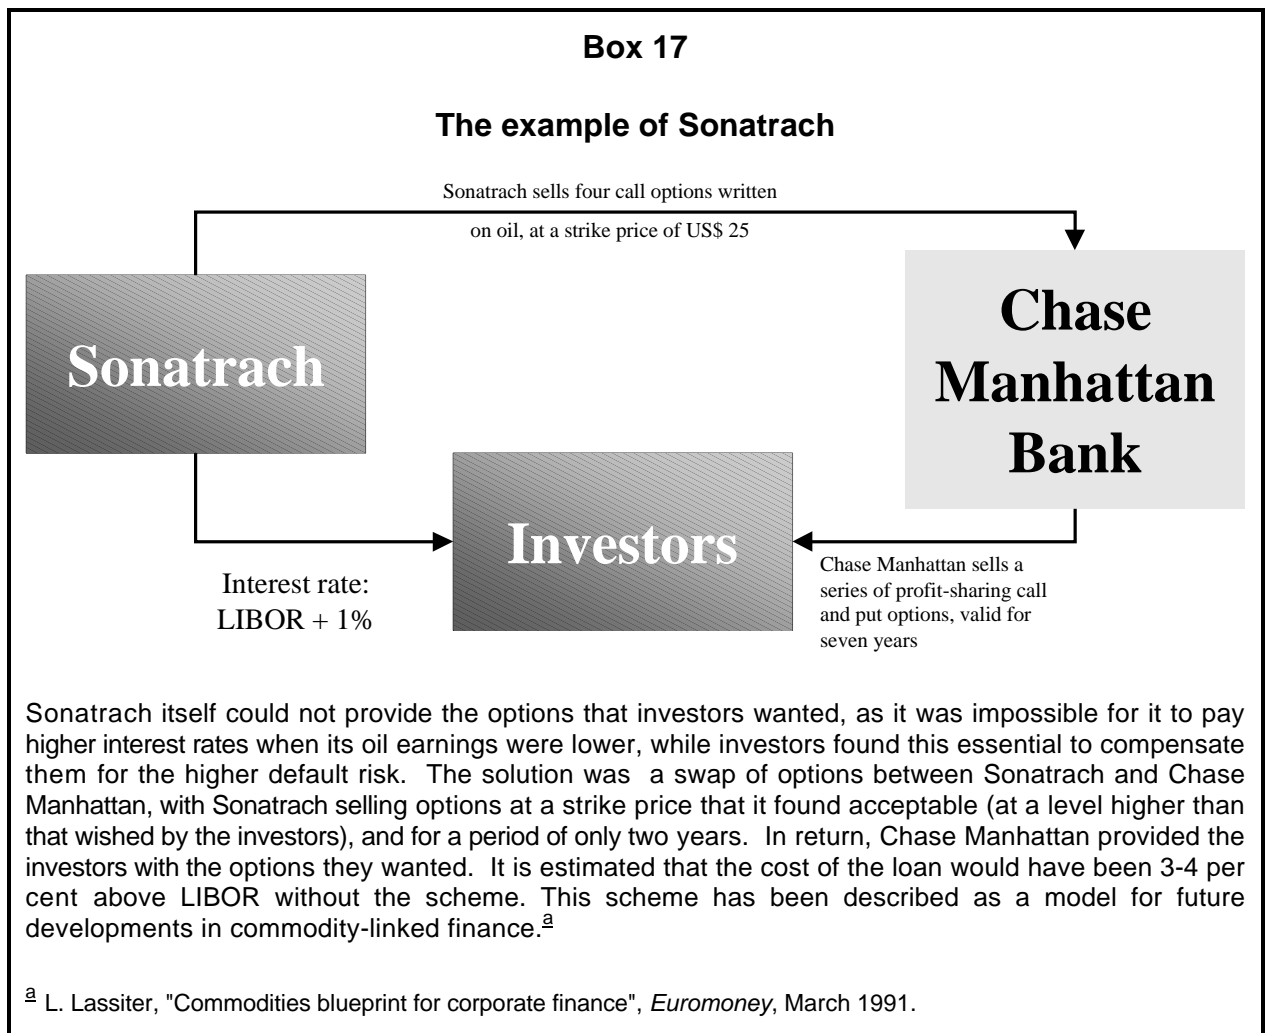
**Box 17**

**The example of Sonatrach**

Sonatrach sells four call options written on oil, at a strike price of US$ 25

Sonatrach

Chase Manhattan Bank

Investors

Interest rate: LIBOR + 1%

Chase Manhattan sells a series of profit-sharing call and put options, valid for seven years

Sonatrach itself could not provide the options that investors wanted, as it was impossible for it to pay higher interest rates when its oil earnings were lower, while investors found this essential to compensate them for the higher default risk. The solution was a swap of options between Sonatrach and Chase Manhattan, with Sonatrach selling options at a strike price that it found acceptable (at a level higher than that wished by the investors), and for a period of only two years. In return, Chase Manhattan provided the investors with the options they wanted. It is estimated that the cost of the loan would have been 3-4 per cent above LIBOR without the scheme. This scheme has been described as a model for future developments in commodity-linked finance.$^{a}$

$^{a}$ L. Lassiter, "Commodities blueprint for corporate finance", *Euromoney*, March 1991.